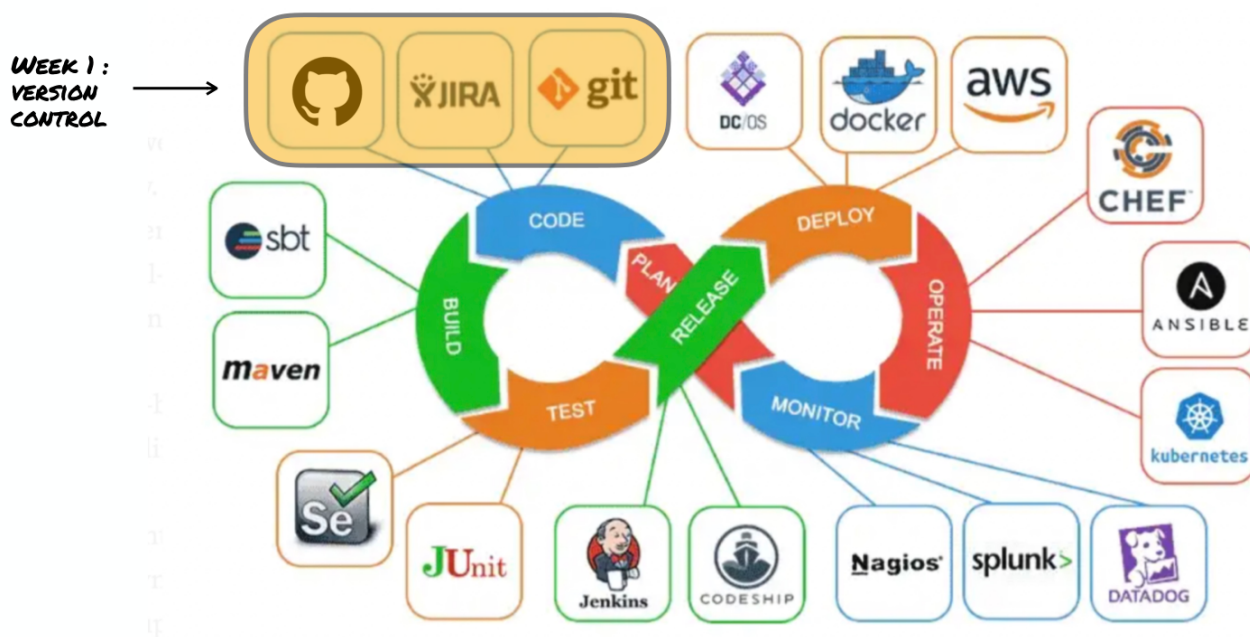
WEEK 1 : VERSION CONTROL

JIRA

git

DC/OS

docker

aws

CHEF

sbt

CODE

DEPLOY

PLAN

RELEASE

BUILD

OPERATE

ANSIBLE

maven

TEST

MONITOR

kubernetes

Se

JUnit

Jenkins

CODESHIP

Nagios

splunk>

DATADOG